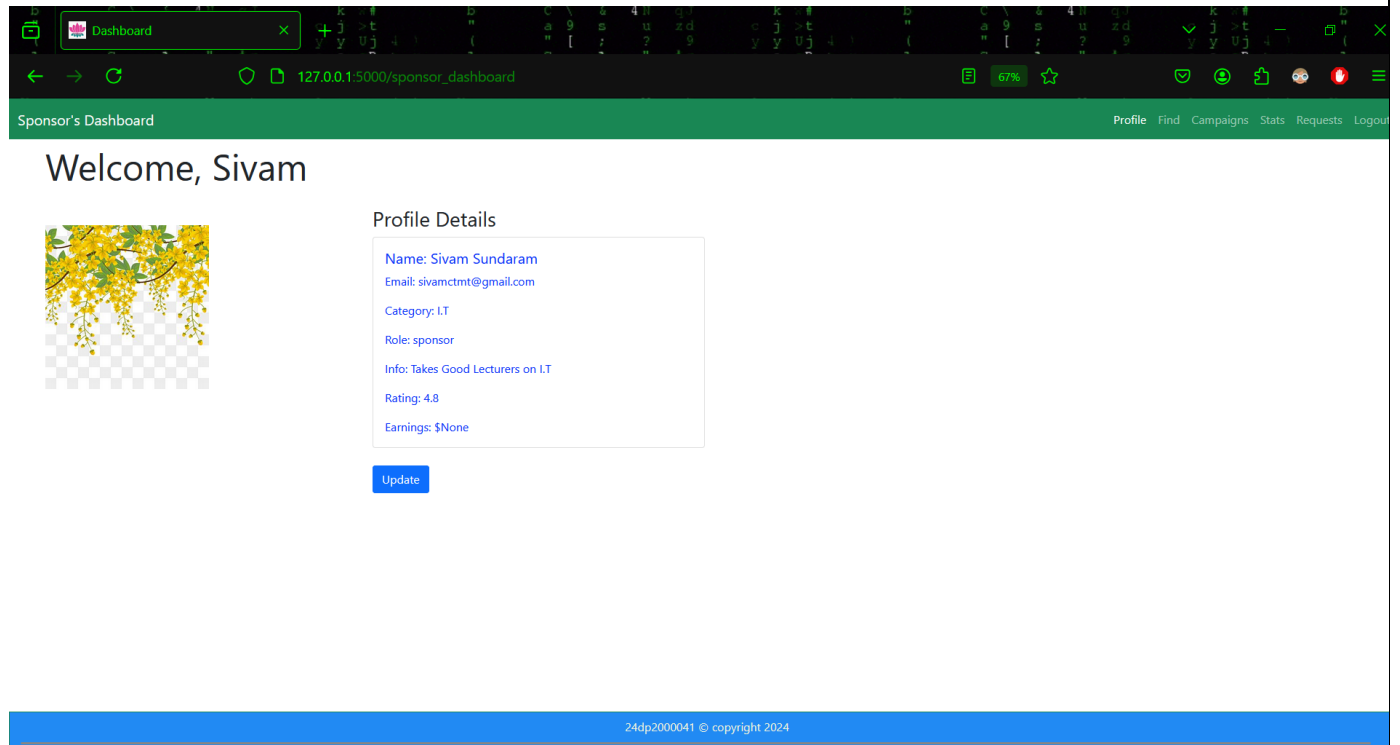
Dashboard

127.0.0.1:5000/sponsor_dashboard

67%

Sponsor's Dashboard

Profile Find Campaigns Stats Requests Logout

Welcome, Sivam

Profile Details

Name: Sivam Sundaram

Email: sivamctmt@gmail.com

Category: I.T

Role: sponsor

Info: Takes Good Lecturers on I.T

Rating: 4.8

Earnings: $None

Update

24dp2000041 © copyright 2024